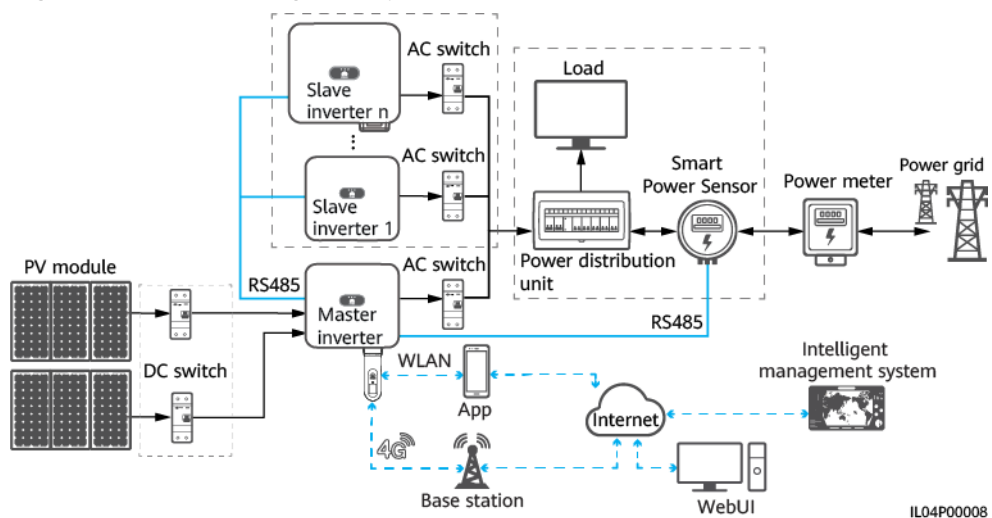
Slave inverter n

AC switch

Load

AC switch

Smart Power Sensor

Power meter

Power grid

Slave inverter 1

PV module

AC switch

RS485

Power distribution unit

Master inverter

RS485

DC switch

WLAN

Intelligent management system

App

Internet

4G

Base station

WebUI

IL04P00008